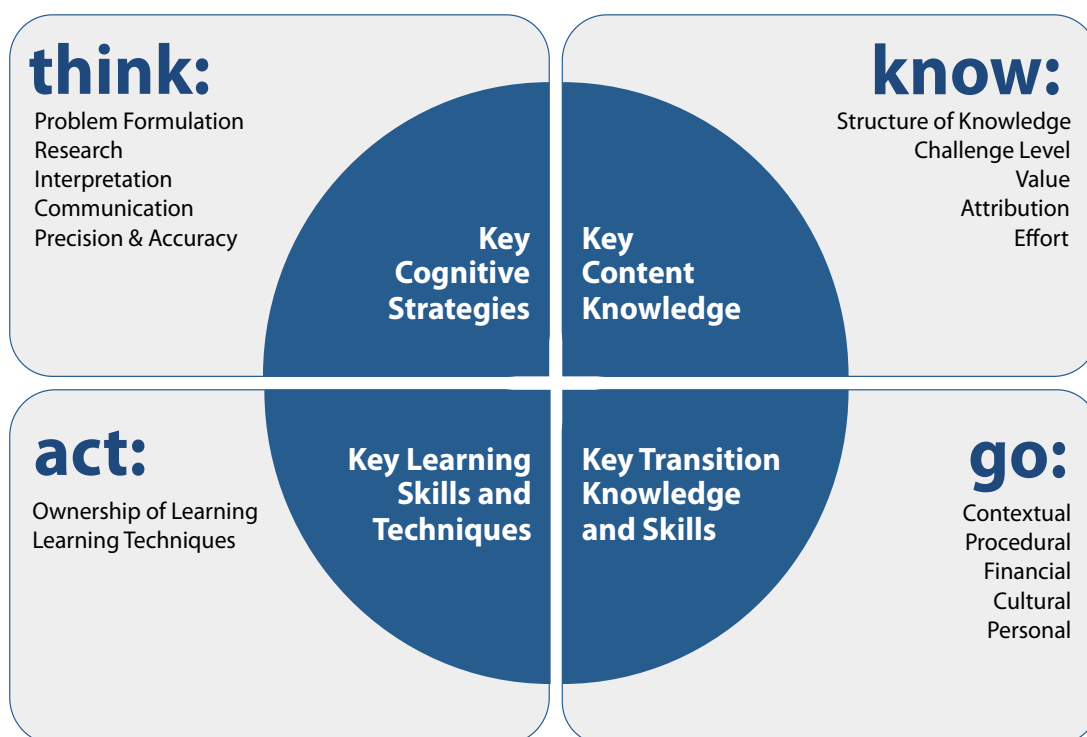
think:
Problem Formulation
Research
Interpretation
Communication
Precision & Accuracy

know:
Structure of Knowledge
Challenge Level
Value
Attribution
Effort

Key Cognitive Strategies

Key Content Knowledge

Key Learning Skills and Techniques

Key Transition Knowledge and Skills

act:
Ownership of Learning
Learning Techniques

go:
Contextual
Procedural
Financial
Cultural
Personal